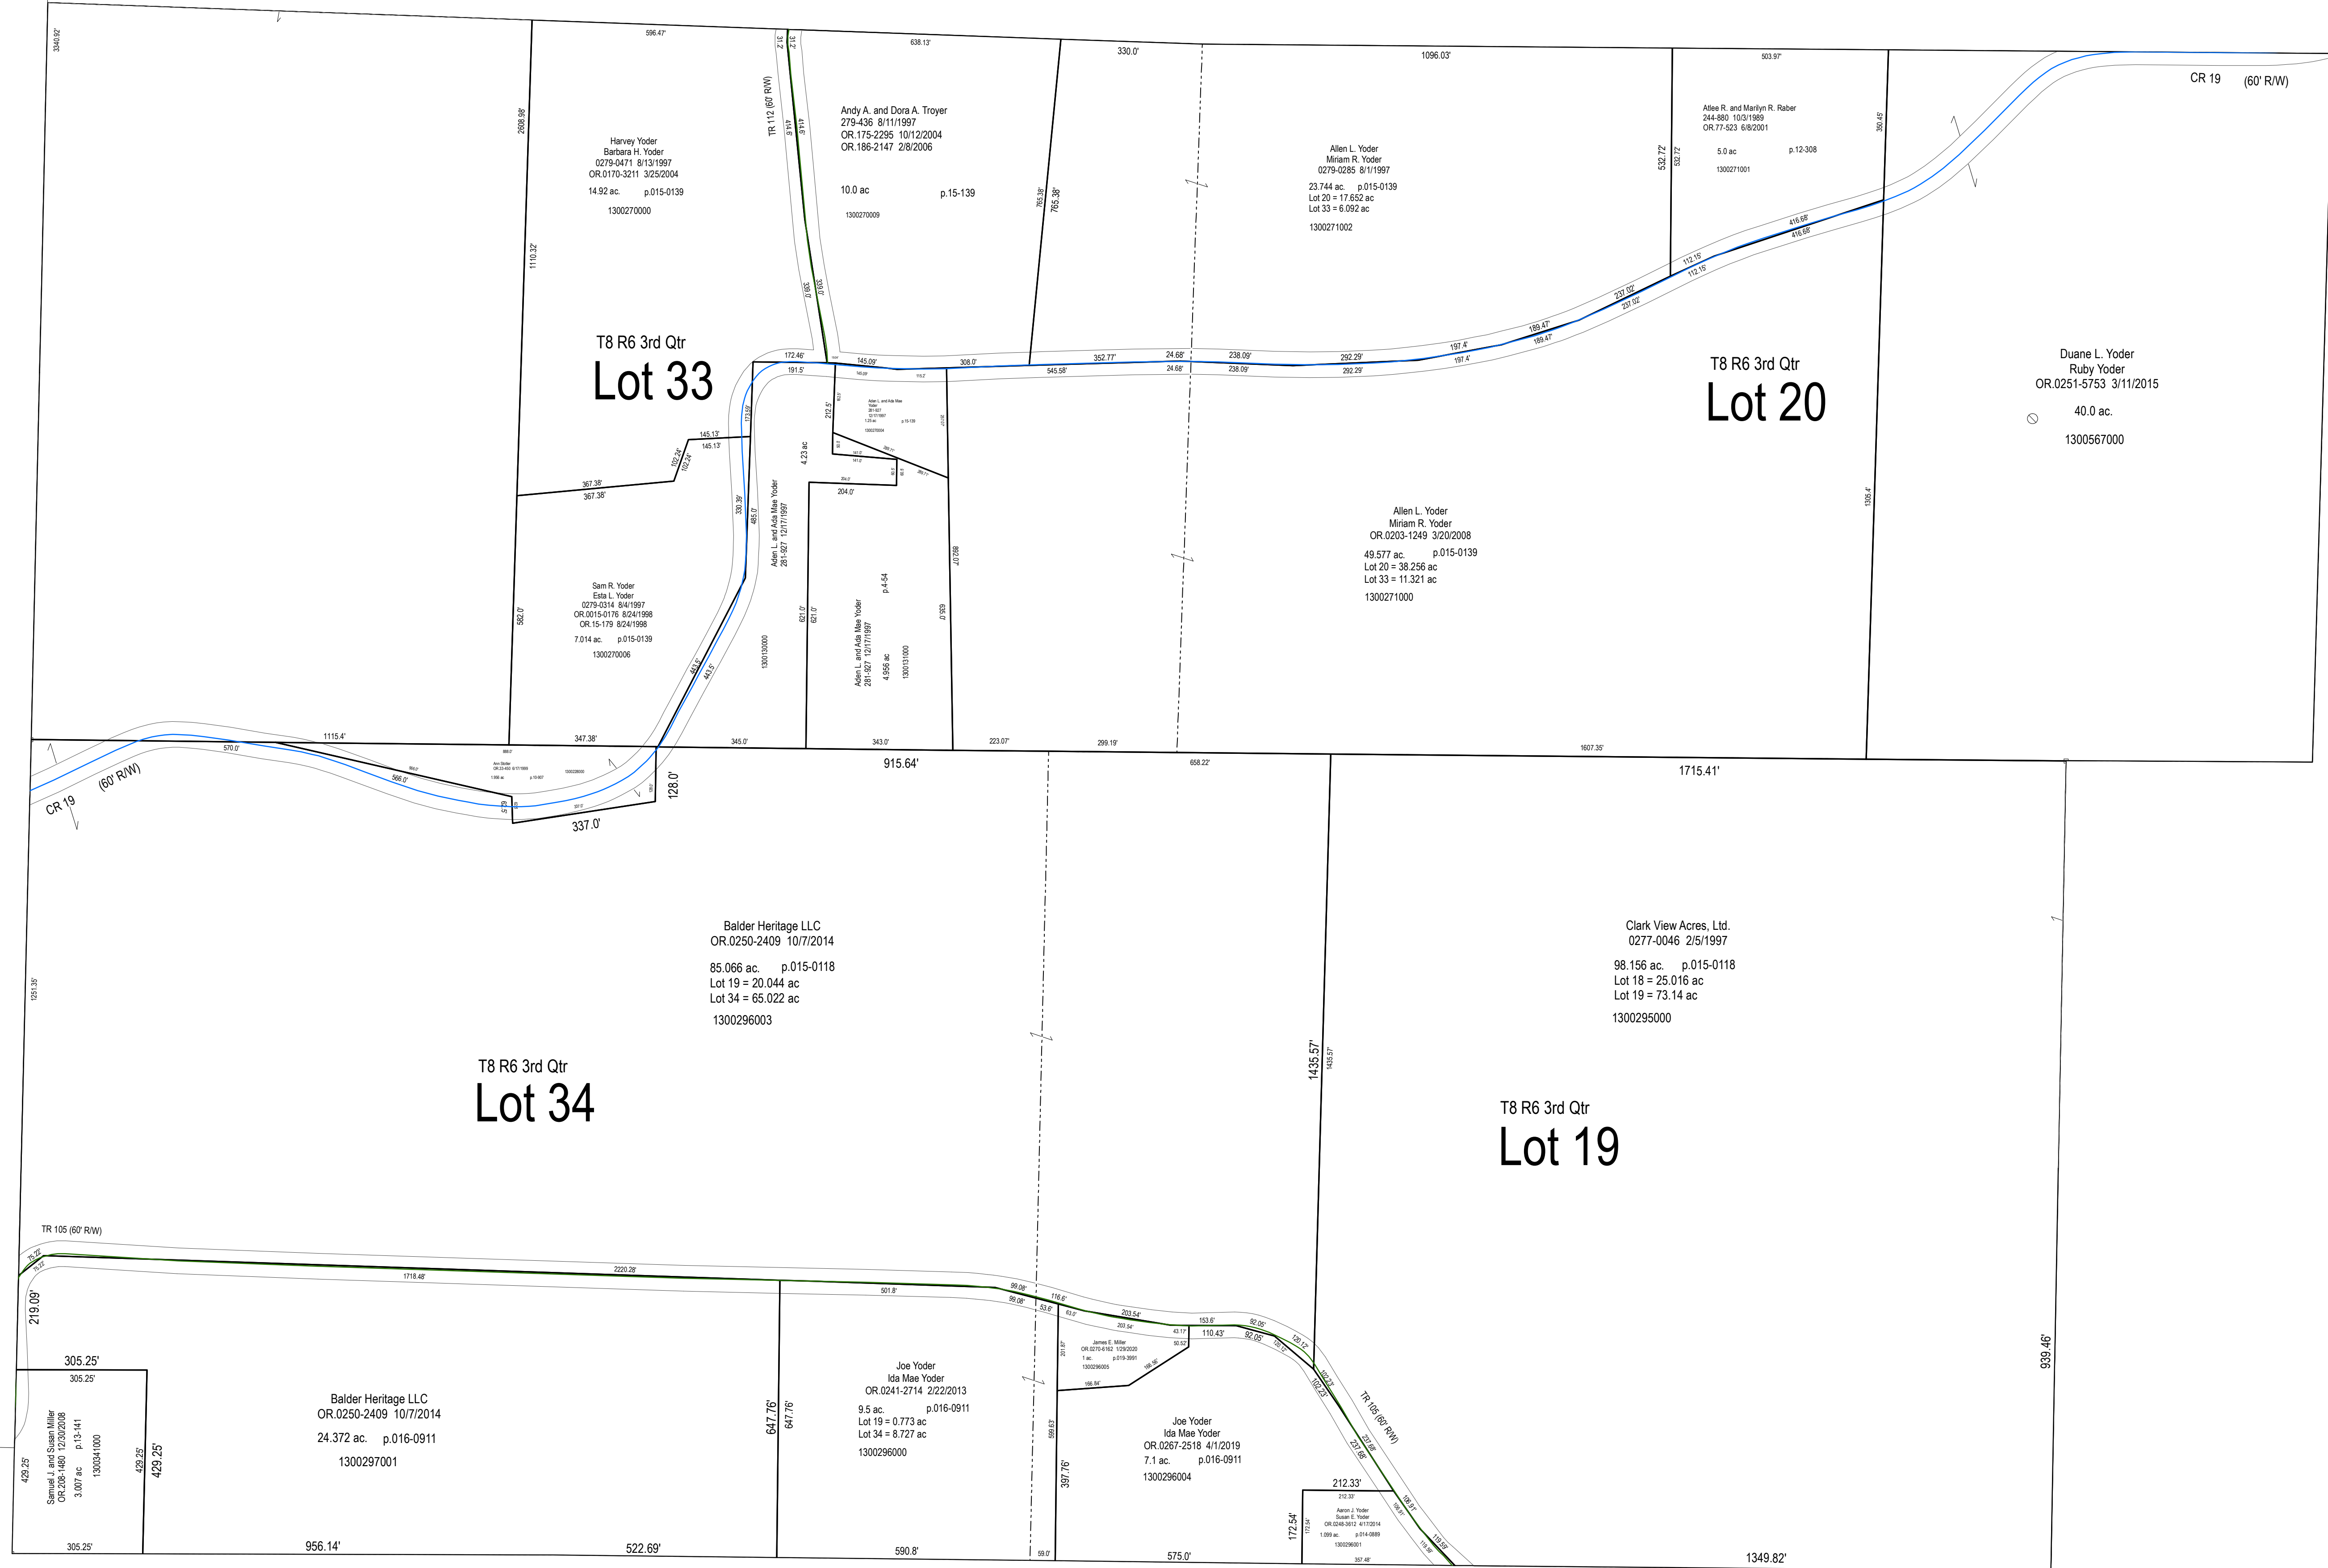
3340.92'

596.47'

31.2'
31.2'

638.13'

330.0'

1096.03'

503.97'

CR 19 (60' R/W)

2608.98'

Harvey Yoder
Barbara H. Yoder
0279-0471 8/13/1997
OR.0170-3211 3/25/2004
14.92 ac. p.015-0139
1300270000

1110.32'

TR 112 (60' R/W)

414.6'

Andy A. and Dora A. Troyer
279-436 8/11/1997
OR.175-2295 10/12/2004
OR.186-2147 2/8/2006

10.0 ac p.15-139
1300270009

765.38'
765.38'

Allen L. Yoder
Miriam R. Yoder
0279-0285 8/1/1997
23.744 ac. p.015-0139
Lot 20 = 17.652 ac
Lot 33 = 6.092 ac
1300271002

532.72'
532.72'

Atlee R. and Marilyn R. Raber
244-880 10/3/1989
OR.77-523 6/8/2001
5.0 ac p.12-308
1300271001

350.45'

416.68'
416.68'
112.15'
112.15'
237.02'
237.02'
189.47'
189.47'
197.4'
197.4'
292.29'
292.29'
238.09'
238.09'
24.68'
24.68'
352.77'
545.58'
308.0'
145.09'
172.46'
191.5'

339.0'
333.0'

T8 R6 3rd Qtr
Lot 33

T8 R6 3rd Qtr
Lot 20

Duane L. Yoder
Ruby Yoder
OR.0251-5753 3/11/2015
40.0 ac.
1300567000

212.5'

Aden L. and Ada Mae Yoder
281-927 12/17/1997
1.25 ac p.15-139
1300270004

145.13'
145.13'
102.24'
102.24'
367.38'
367.38'

4.23 ac
204.0'

330.39'
495.0'
Aden L. and Ada Mae Yoder
281-927 12/17/1997

Allen L. Yoder
Miriam R. Yoder
OR.0203-1249 3/20/2008
49.577 ac. p.015-0139
Lot 20 = 38.256 ac
Lot 33 = 11.321 ac
1300271000

1335.4'

Sam R. Yoder
Esta L. Yoder
0279-0314 8/4/1997
OR.0015-0176 8/24/1998
OR.15-179 8/24/1998
7.014 ac. p.015-0139
1300270006

582.0'

621.0'
621.0'
p.4-54
Aden L. and Ada Mae Yoder
281-927 12/17/1997
4.956 ac
1300131000
1300130000

635.0'
650.0'

443.5'
443.5'

1115.4'
347.38'
345.0'
343.0'
223.07'
299.19'
1607.35'

570.0'
566.0'
CR 19 (60' R/W)

Ann Stutter
OR.33-492 9/17/1999
1.866 ac p.15-907
1300296000

337.0'
128.0'

915.64'
658.22'
1715.41'

Balder Heritage LLC
OR.0250-2409 10/7/2014
85.066 ac. p.015-0118
Lot 19 = 20.044 ac
Lot 34 = 65.022 ac
1300296003

Clark View Acres, Ltd.
0277-0046 2/5/1997
98.156 ac. p.015-0118
Lot 18 = 25.016 ac
Lot 19 = 73.14 ac
1300295000

1251.35'

T8 R6 3rd Qtr
Lot 34

1435.57'
1435.57'

T8 R6 3rd Qtr
Lot 19

939.46'

TR 105 (60' R/W)

75.22'
1718.48'
2220.28'
501.8'
99.08'
99.08'
116.6'
53.6'
63.0'
203.54'
203.54'
153.6'
110.43'
92.05'
92.05'
120.12'
102.23'

219.09'

305.25'
305.25'

Balder Heritage LLC
OR.0250-2409 10/7/2014
24.372 ac. p.016-0911
1300297001

647.76'
647.76'

Joe Yoder
Ida Mae Yoder
OR.0241-2714 2/22/2013
9.5 ac. p.016-0911
Lot 19 = 0.773 ac
Lot 34 = 8.727 ac
1300296000

James E. Miller
OR.0270-6162 1/29/2020
1 ac. p.019-3991
1300296005
166.84'

Joe Yoder
Ida Mae Yoder
OR.0267-2518 4/1/2019
7.1 ac. p.016-0911
1300296004

397.76'
599.63'

TR 105 (60' R/W)
237.68'
237.68'

429.25'
Samuel J. and Susan Miller
OR.208-1480 12/30/2008
3.007 ac p.13-141
1300341000
429.25'
429.25'

212.33'
212.33'
172.54'
Aaron J. Yoder
Susan E. Yoder
OR.0248-3612 4/17/2014
1.099 ac. p.014-0889
1300296001
357.48'

305.25'
956.14'
522.69'
590.8'
59.0'
575.0'
1349.82'